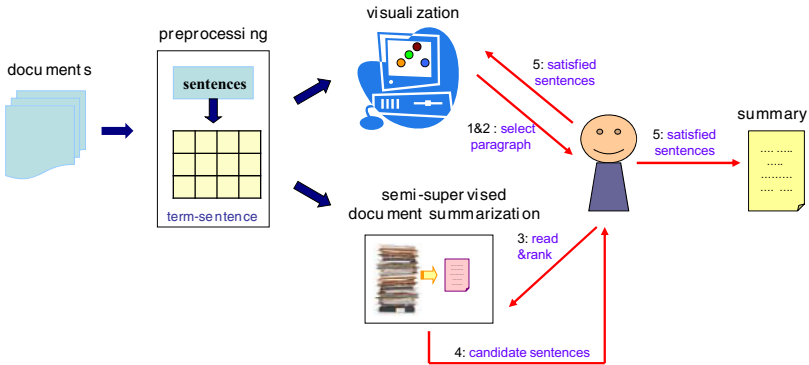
documents

preprocessing

sentences

term-sentence

visualization

5: satisfied sentences

1&2 : select paragraph

summary

5: satisfied sentences

semi-supervised document summarization

3: read &rank

4: candidate sentences